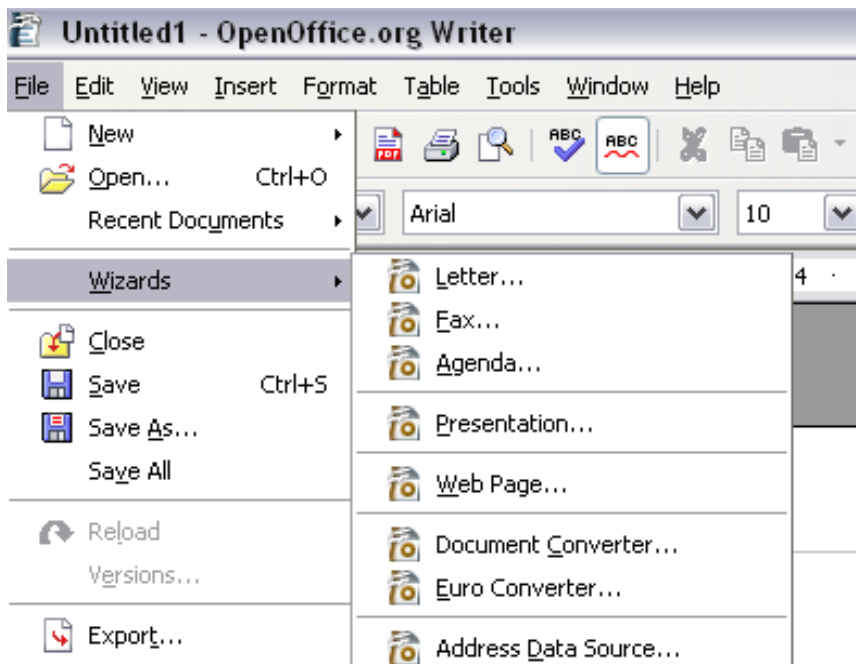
Untitled1 - OpenOffice.org Writer

File Edit View Insert Format Table Tools Window Help

New
Open... Ctrl+O
Recent Documents
Wizards
Close
Save Ctrl+S
Save As...
Save All
Reload
Versions...
Export...

Arial
10

Letter...
Fax...
Agenda...
Presentation...
Web Page...
Document Converter...
Euro Converter...
Address Data Source...

4